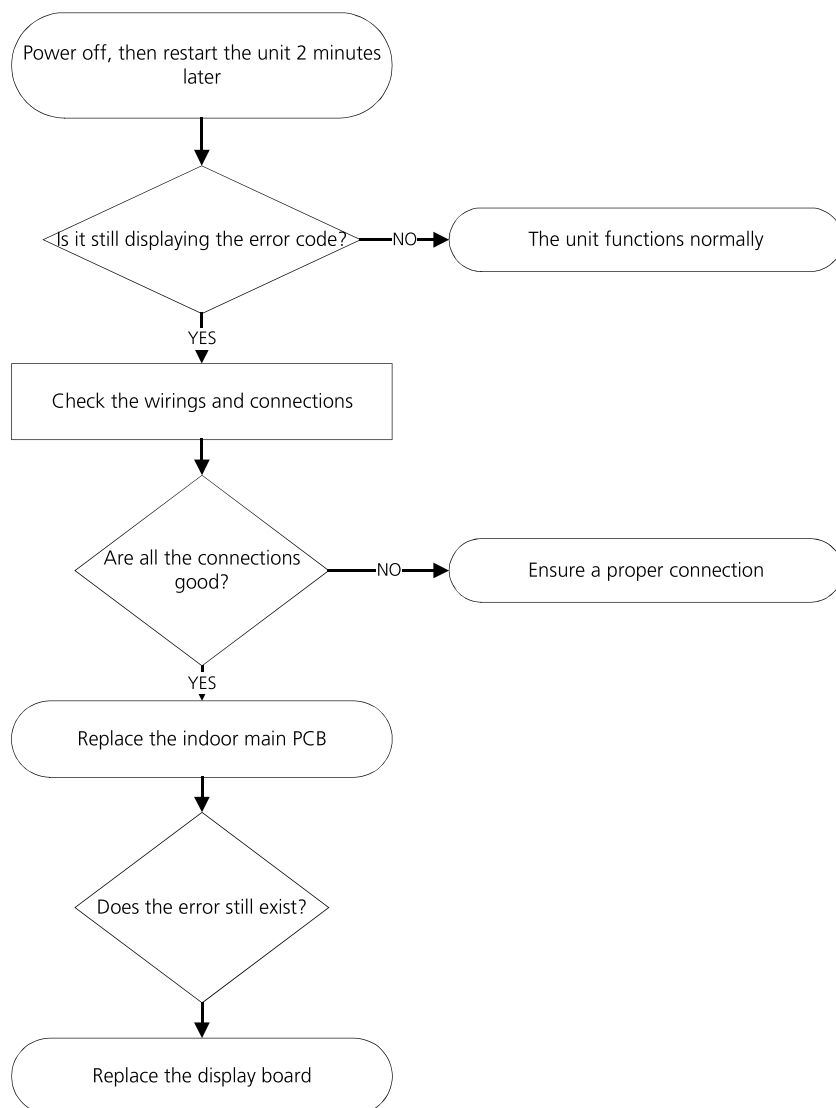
Power off, then restart the unit 2 minutes later

Is it still displaying the error code?

NO

The unit functions normally

YES

Check the wirings and connections

Are all the connections good?

NO

Ensure a proper connection

YES

Replace the indoor main PCB

Does the error still exist?

Replace the display board